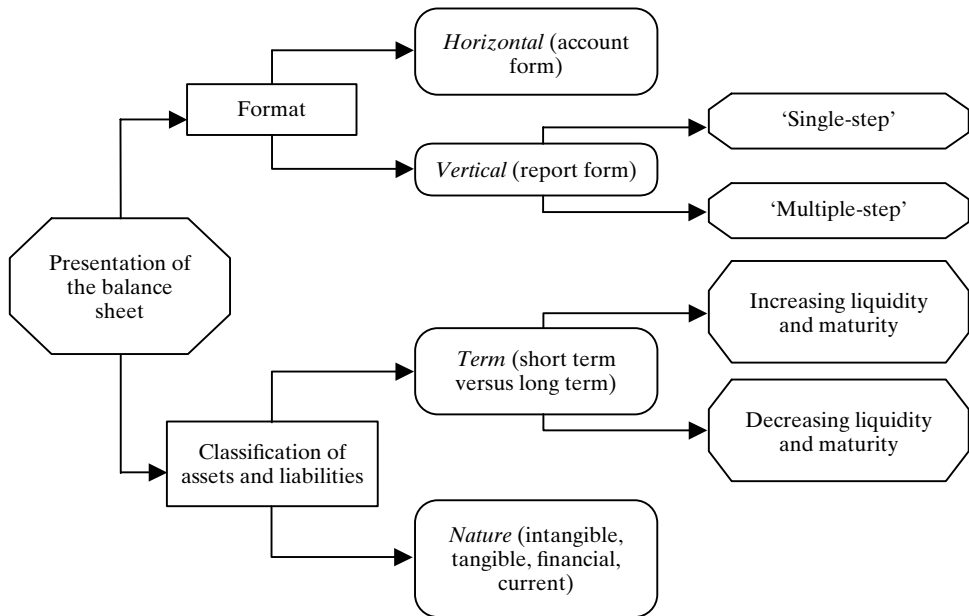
Presentation of the balance sheet

Format

*Horizontal* (account form)

*Vertical* (report form)

'Single-step'

'Multiple-step'

Classification of assets and liabilities

*Term* (short term versus long term)

Increasing liquidity and maturity

Decreasing liquidity and maturity

*Nature* (intangible, tangible, financial, current)